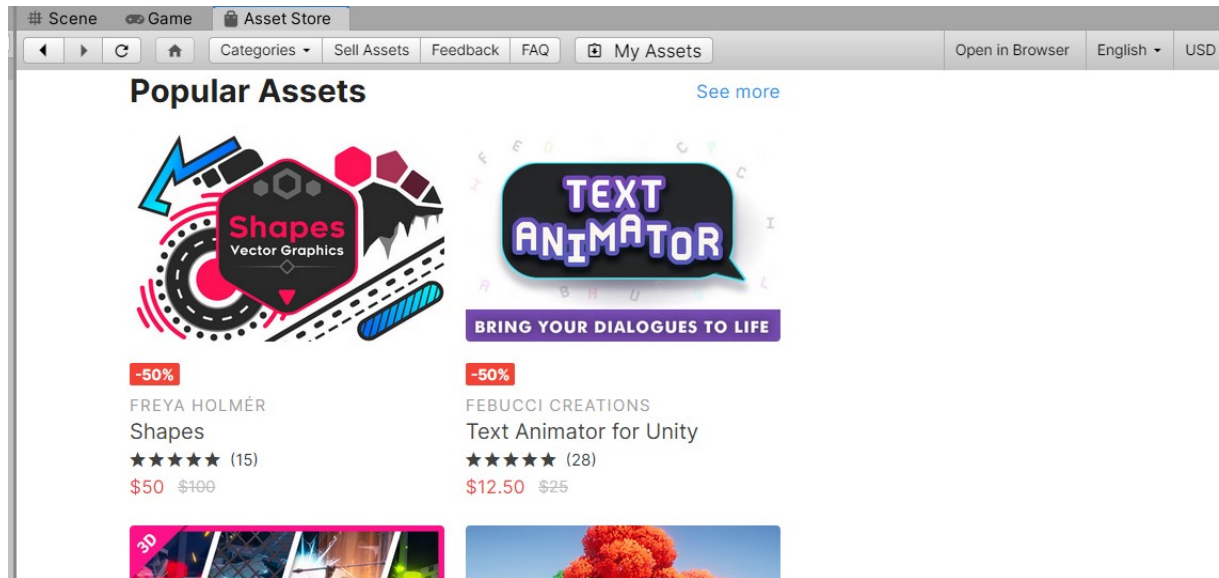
Scene Game Asset Store

Categories Sell Assets Feedback FAQ My Assets Open in Browser English USD

Popular Assets

See more

Shapes
Vector Graphics

TEXT ANIMATOR

BRING YOUR DIALOGUES TO LIFE

-50%
FREYA HOLMÉR
Shapes
★★★★★ (15)
$50 ~~$100~~

-50%
FEBUCCI CREATIONS
Text Animator for Unity
★★★★★ (28)
$12.50 ~~$25~~

3D